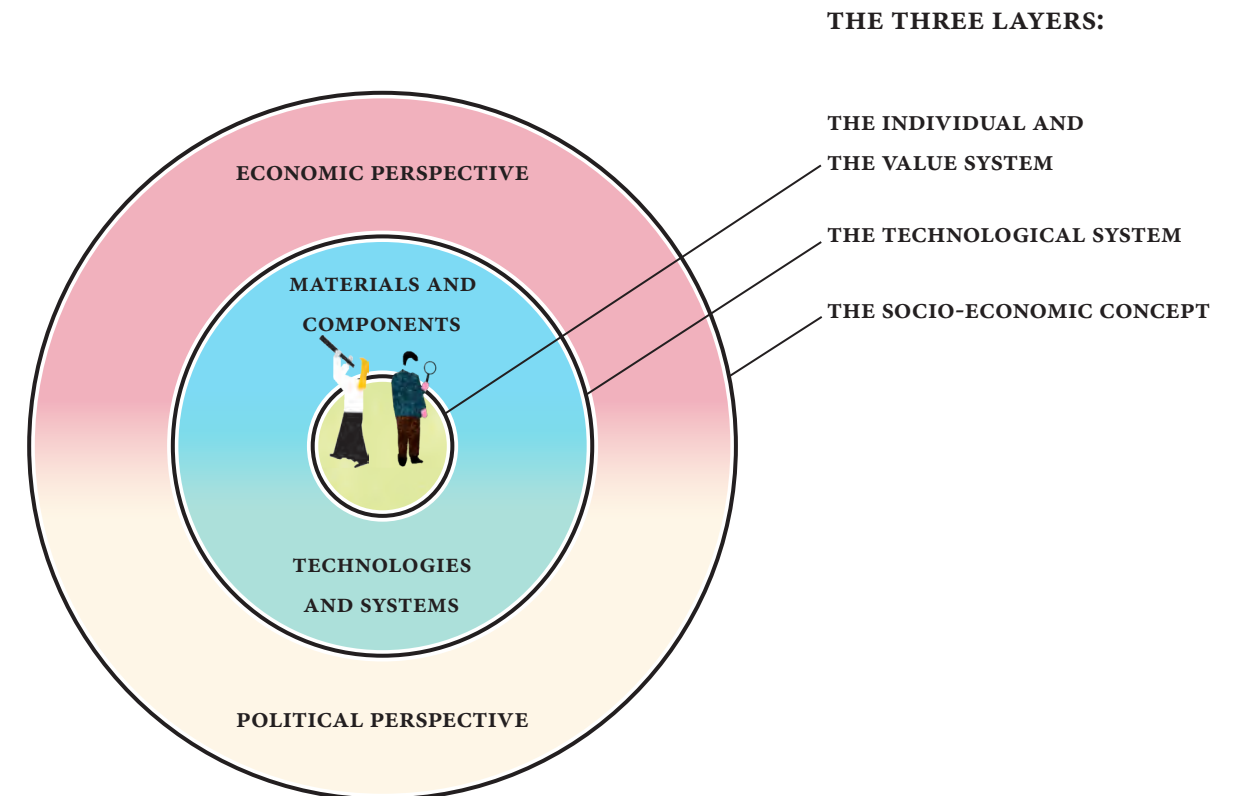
THE THREE LAYERS:

ECONOMIC PERSPECTIVE

MATERIALS AND COMPONENTS

TECHNOLOGIES AND SYSTEMS

POLITICAL PERSPECTIVE

THE INDIVIDUAL AND THE VALUE SYSTEM

THE TECHNOLOGICAL SYSTEM

THE SOCIO-ECONOMIC CONCEPT